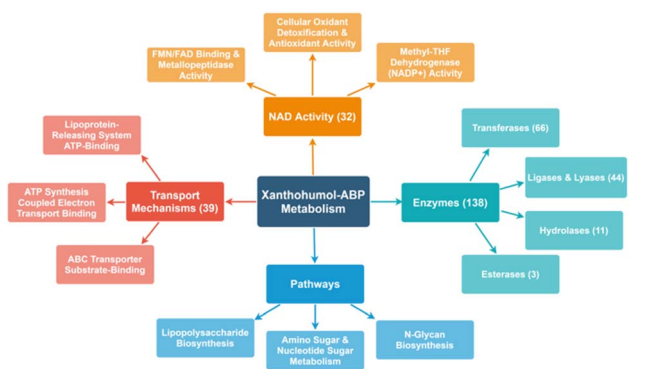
Cellular Oxidant Detoxification & Antioxidant Activity

FMN/FAD Binding & Metallopeptidase Activity

Methyl-THF Dehydrogenase (NADP+) Activity

NAD Activity (32)

Lipoprotein-Releasing System ATP-Binding

Transferases (66)

Ligases & Lyases (44)

ATP Synthesis Coupled Electron Transport Binding

Transport Mechanisms (39)

Xanthohumol-ABP Metabolism

Enzymes (138)

Hydrolases (11)

ABC Transporter Substrate-Binding

Esterases (3)

Pathways

Lipopolysaccharide Biosynthesis

Amino Sugar & Nucleotide Sugar Metabolism

N-Glycan Biosynthesis